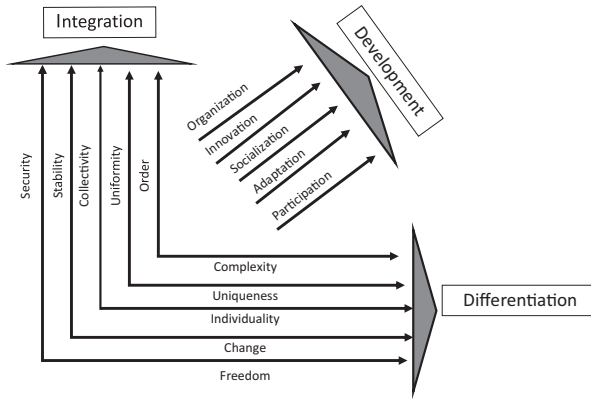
Integration

Development

Organization
Innovation
Socialization
Adaptation
Participation

Security
Stability
Collectivity
Uniformity
Order

Complexity
Uniqueness
Individuality
Change
Freedom

Differentiation